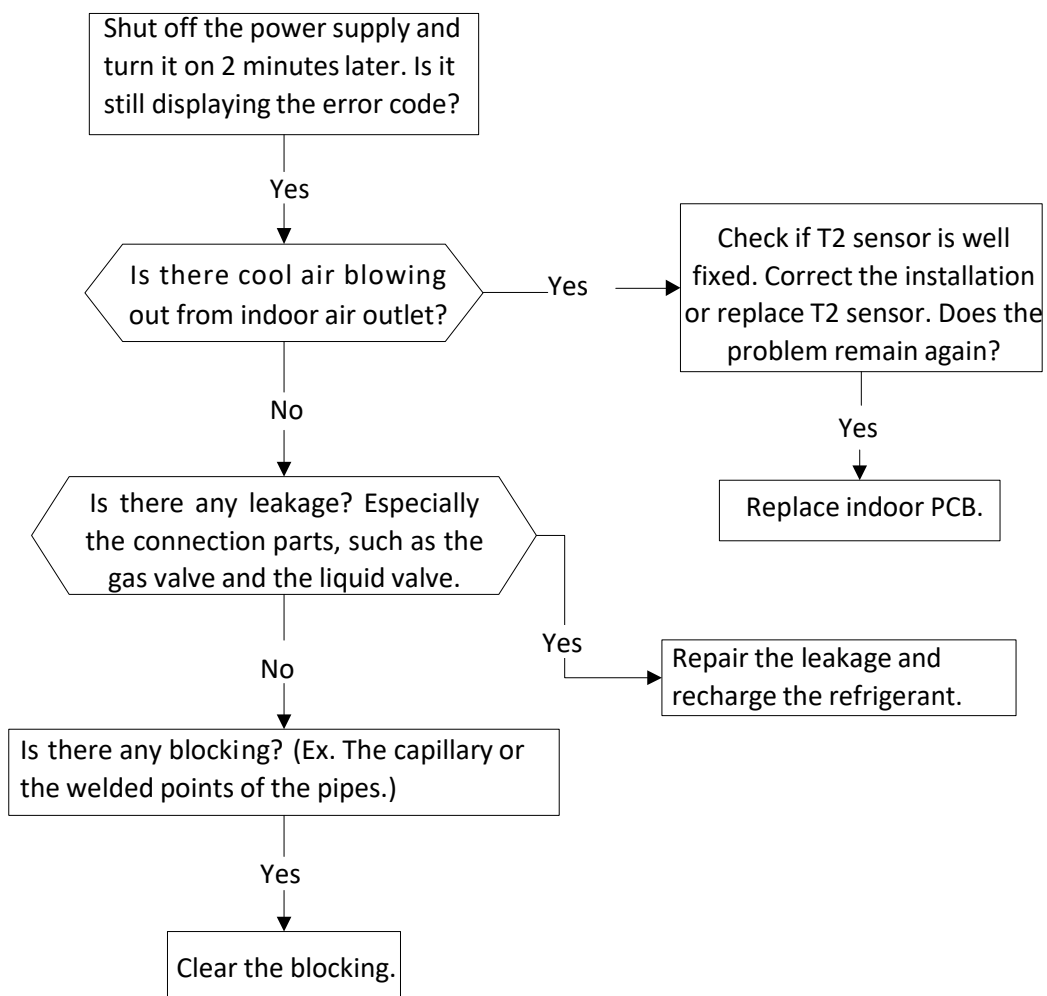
Shut off the power supply and turn it on 2 minutes later. Is it still displaying the error code?

Yes

Is there cool air blowing out from indoor air outlet?

Yes

Check if T2 sensor is well fixed. Correct the installation or replace T2 sensor. Does the problem remain again?

Yes

Replace indoor PCB.

No

Is there any leakage? Especially the connection parts, such as the gas valve and the liquid valve.

Yes

Repair the leakage and recharge the refrigerant.

No

Is there any blocking? (Ex. The capillary or the welded points of the pipes.)

Yes

Clear the blocking.